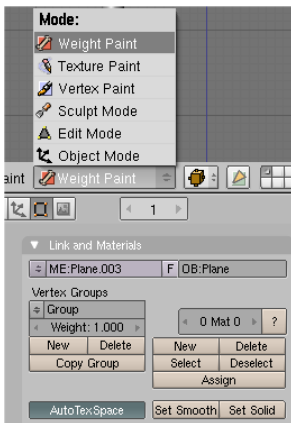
Mode:
Weight Paint
Texture Paint
Vertex Paint
Sculpt Mode
Edit Mode
Object Mode

aint Weight Paint

1

Link and Materials
ME:Plane.003 F OB:Plane
Vertex Groups
Group
Weight: 1.000
New Delete
Copy Group
0 Mat 0 ?
New Delete
Select Deselect
Assign
AutoTexSpace Set Smooth Set Solid